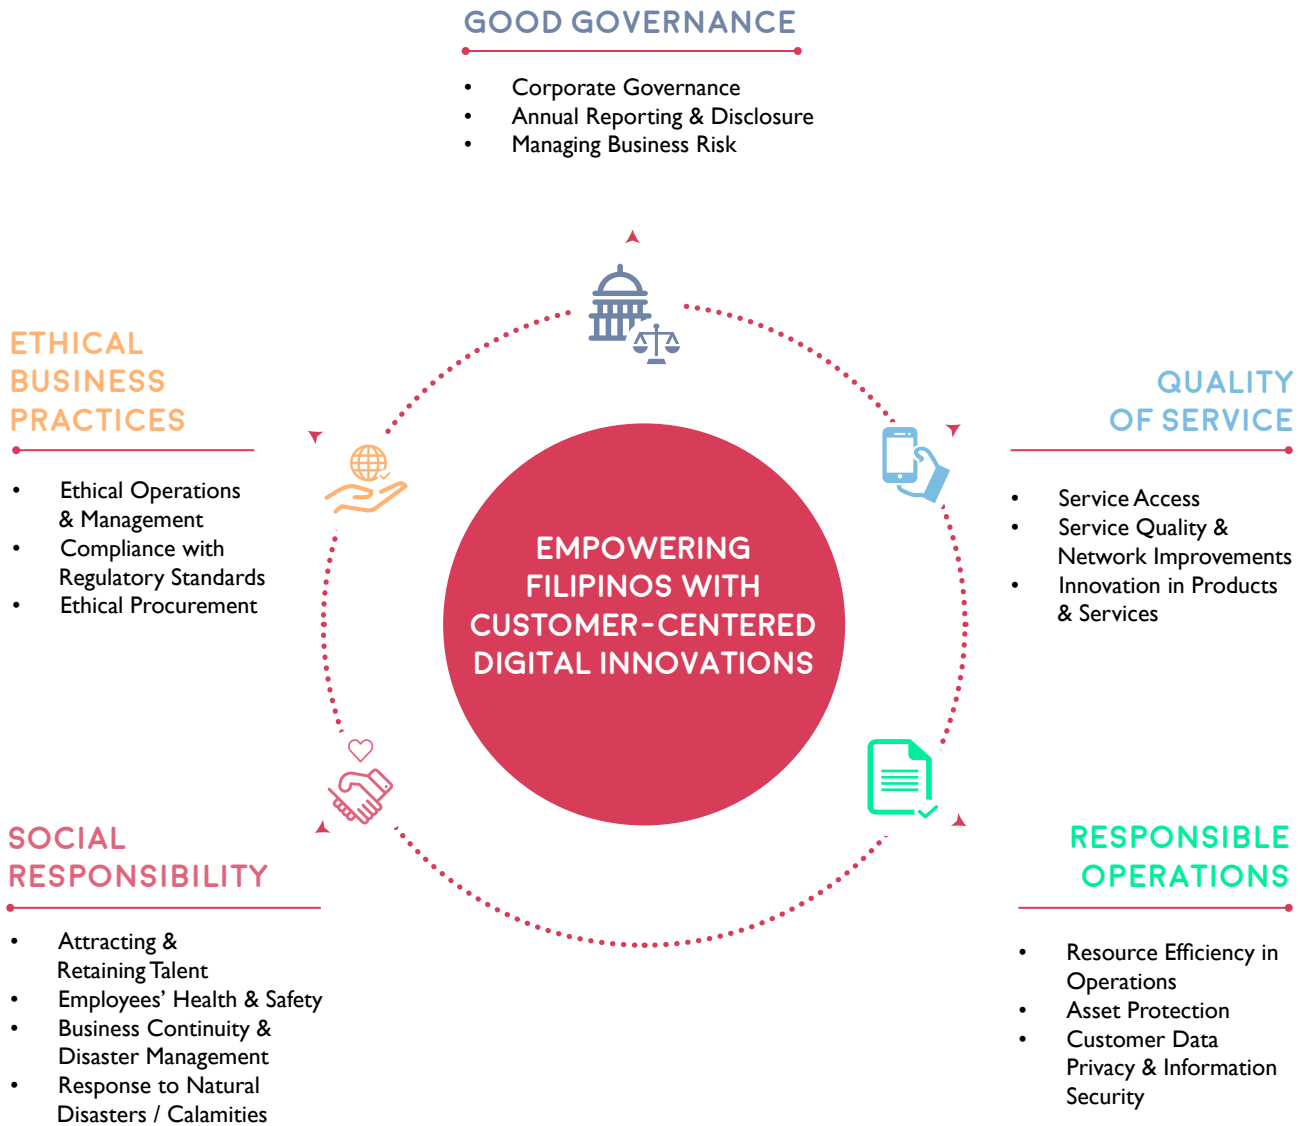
GOOD GOVERNANCE

- Corporate Governance
- Annual Reporting & Disclosure
- Managing Business Risk

ETHICAL BUSINESS PRACTICES

- Ethical Operations & Management
- Compliance with Regulatory Standards
- Ethical Procurement

QUALITY OF SERVICE

- Service Access
- Service Quality & Network Improvements
- Innovation in Products & Services

EMPOWERING FILIPINOS WITH CUSTOMER-CENTERED DIGITAL INNOVATIONS

SOCIAL RESPONSIBILITY

- Attracting & Retaining Talent
- Employees' Health & Safety
- Business Continuity & Disaster Management
- Response to Natural Disasters / Calamities

RESPONSIBLE OPERATIONS

- Resource Efficiency in Operations
- Asset Protection
- Customer Data Privacy & Information Security